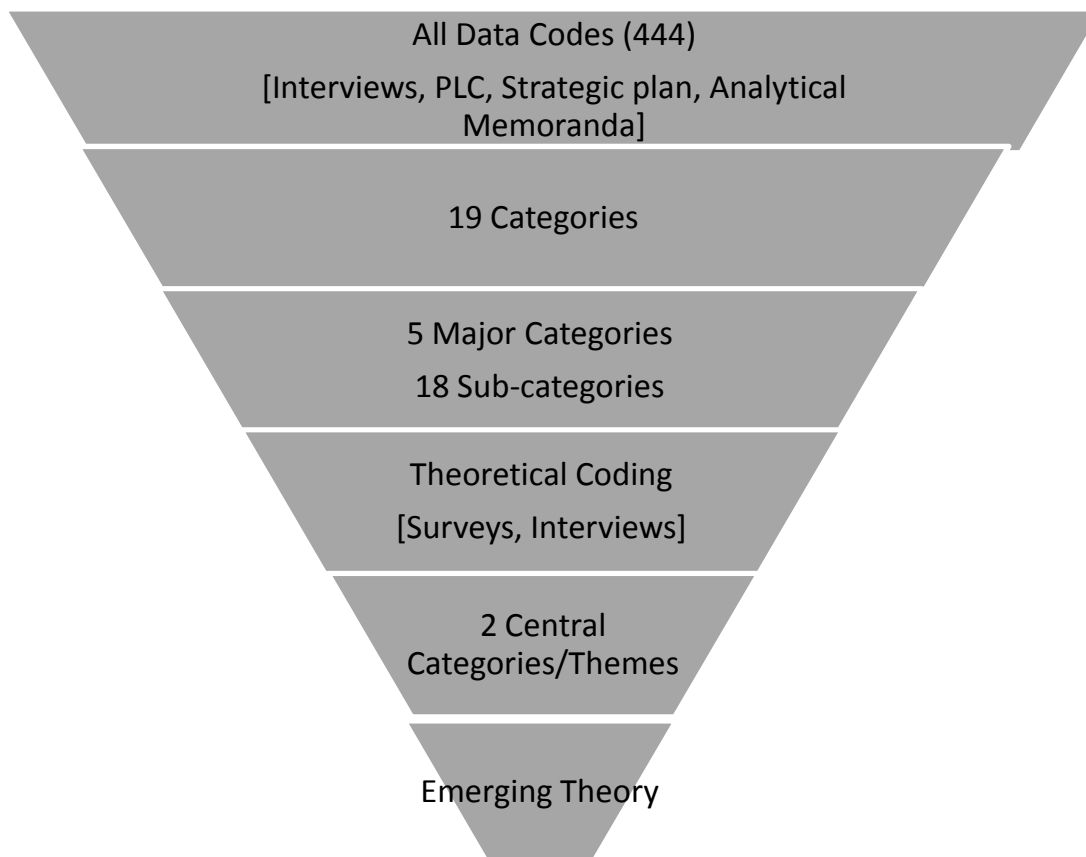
All Data Codes (444)
[Interviews, PLC, Strategic plan, Analytical Memoranda]

19 Categories

5 Major Categories
18 Sub-categories

Theoretical Coding
[Surveys, Interviews]

2 Central Categories/Themes

Emerging Theory